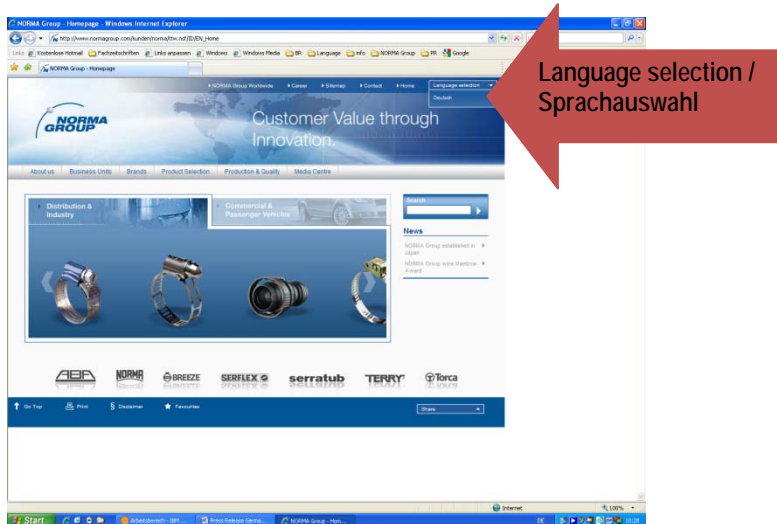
NORMA Group - Homepage - Windows Internet Explorer

http://www.normagroup.com/kunden/norma/tlw.nsf/ID/EN_Home

Links Kostenlose Hotmail Fachzeitschriften Links anpassen Windows Windows Media BR Language info NORMA Group PR Google

NORMA Group - Homepage

NORMA Group Worldwide Career Sitemap Contact Home Language selection

Deutsch

NORMA GROUP

Customer Value through Innovation.

About us Business Units Brands Product Selection Production & Quality Media Centre

Distribution & Industry

Commercial & Passenger Vehicles

Search

News

NORMA Group established in Japan

NORMA Group wins Maetrics Award

ABA NORMA BREEZE SERFLEX serratub TERRY Torca

Go Top Print Disclaimer Favourites

Share

Language selection / Sprachauswahl

Internet 100%

Start Arbeitsbereich - IBM ... Press Release Germa... NORMA Group - Hom... DE 10:28